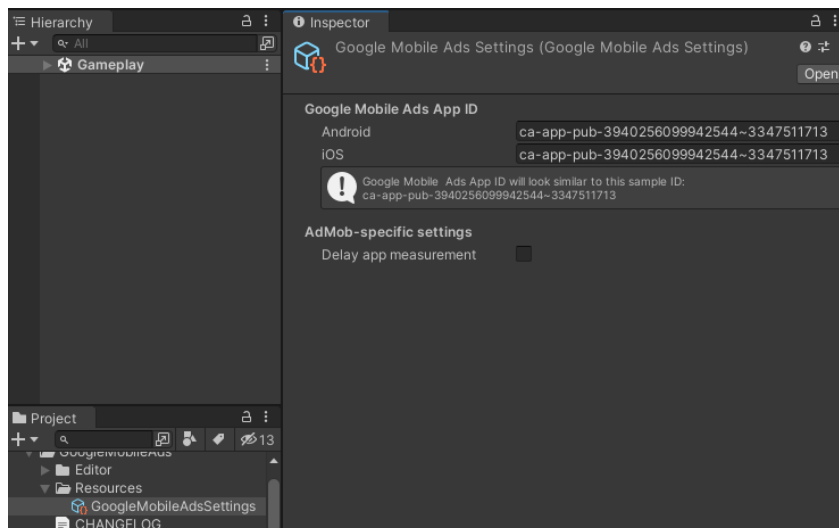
Hierarchy

All

Gameplay

Inspector

Google Mobile Ads Settings (Google Mobile Ads Settings)

Open

Google Mobile Ads App ID

Android ca-app-pub-3940256099942544~3347511713

iOS ca-app-pub-3940256099942544~3347511713

Google Mobile Ads App ID will look similar to this sample ID: ca-app-pub-3940256099942544~3347511713

AdMob-specific settings

Delay app measurement

Project

13

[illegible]

Editor

Resources

GoogleMobileAdsSettings

CHANGELOG